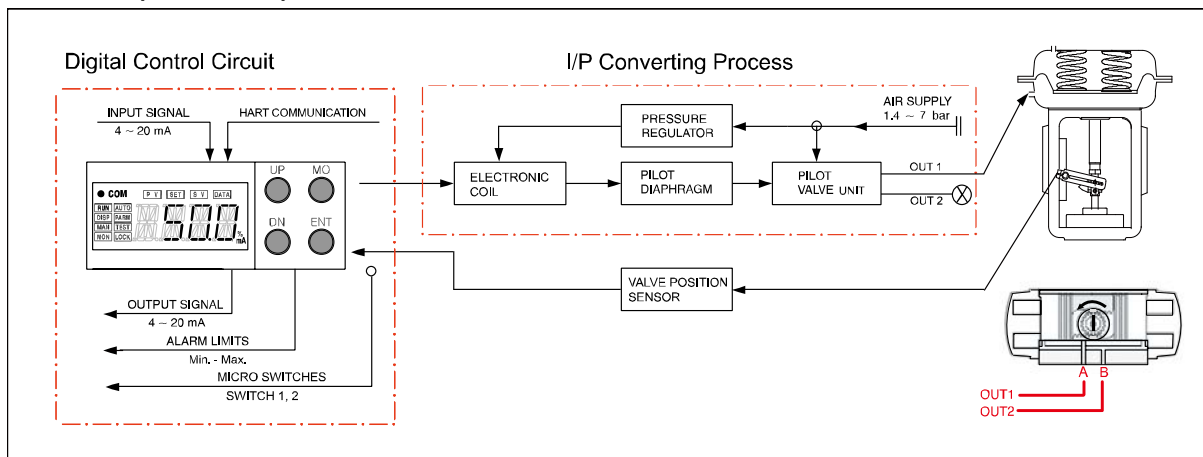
Digital Control Circuit

I/P Converting Process

INPUT SIGNAL
4 ~ 20 mA

HART COMMUNICATION

● COM
P V
SET
S V
DATA
RUN
AUTO
DISP
PARM
MAN
TEST
MON
LOCK
500
%
mA

UP
MO
DN
ENT

PRESSURE REGULATOR

AIR SUPPLY
1.4 ~ 7 bar

ELECTRONIC COIL

PILOT DIAPHRAGM

PILOT VALVE UNIT

OUT 1
OUT 2

VALVE POSITION SENSOR

OUTPUT SIGNAL
4 ~ 20 mA

ALARM LIMITS
Min. - Max.

MICRO SWITCHES
SWITCH 1, 2

A
B
OUT1
OUT2